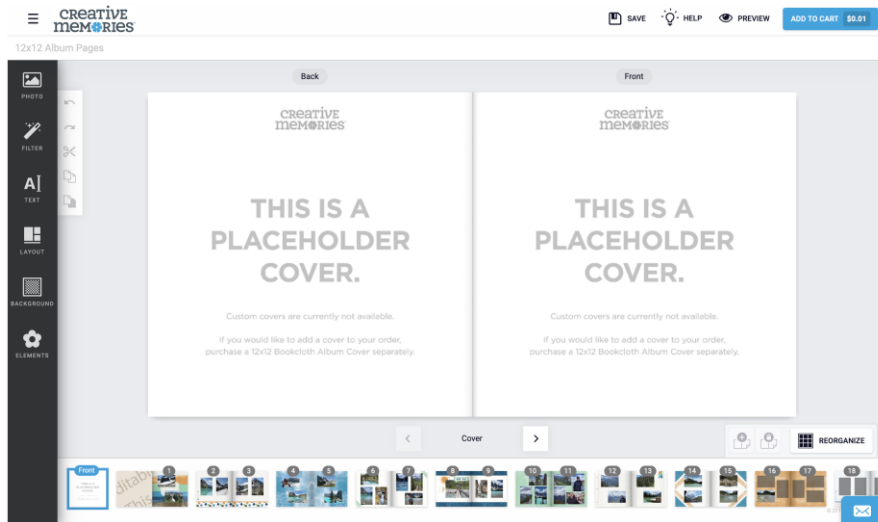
CREATIVE MEMORIES

SAVE HELP PREVIEW ADD TO CART $0.01

12x12 Album Pages

PHOTO

FILTER

TEXT

LAYOUT

BACKGROUND

ELEMENTS

Back

CREATIVE MEMORIES

THIS IS A PLACEHOLDER COVER.

Custom covers are currently not available.

If you would like to add a cover to your order, purchase a 12x12 Bookcloth Album Cover separately.

Front

CREATIVE MEMORIES

THIS IS A PLACEHOLDER COVER.

Custom covers are currently not available.

If you would like to add a cover to your order, purchase a 12x12 Bookcloth Album Cover separately.

Cover

REORGANIZE

Front

1 2 3 4 5 6 7 8 9 10 11 12 13 14 15 16 17 18